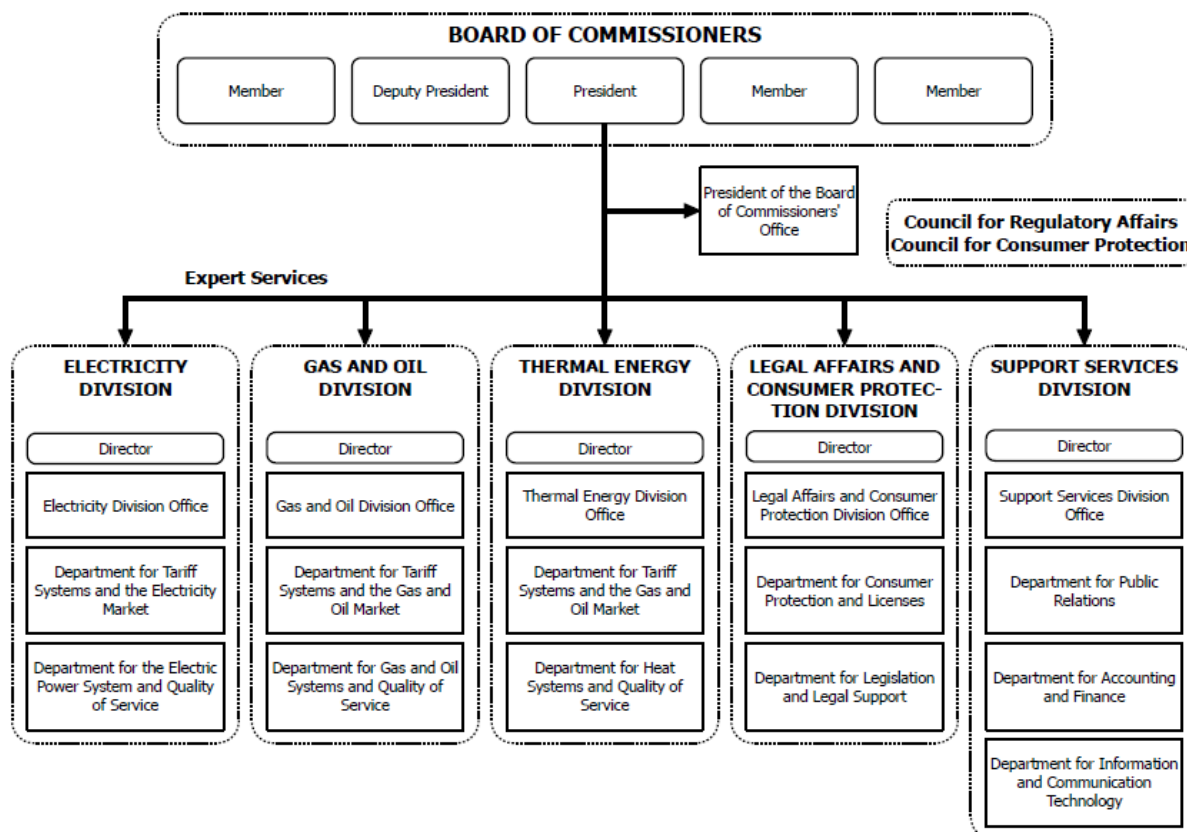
BOARD OF COMMISSIONERS

Member

Deputy President

President

Member

Member

President of the Board of Commissioners' Office

Council for Regulatory Affairs
Council for Consumer Protection

Expert Services

ELECTRICITY DIVISION

Director

Electricity Division Office

Department for Tariff Systems and the Electricity Market

Department for the Electric Power System and Quality of Service

GAS AND OIL DIVISION

Director

Gas and Oil Division Office

Department for Tariff Systems and the Gas and Oil Market

Department for Gas and Oil Systems and Quality of Service

THERMAL ENERGY DIVISION

Director

Thermal Energy Division Office

Department for Tariff Systems and the Gas and Oil Market

Department for Heat Systems and Quality of Service

LEGAL AFFAIRS AND CONSUMER PROTECTION DIVISION

Director

Legal Affairs and Consumer Protection Division Office

Department for Consumer Protection and Licenses

Department for Legislation and Legal Support

SUPPORT SERVICES DIVISION

Director

Support Services Division Office

Department for Public Relations

Department for Accounting and Finance

Department for Information and Communication Technology